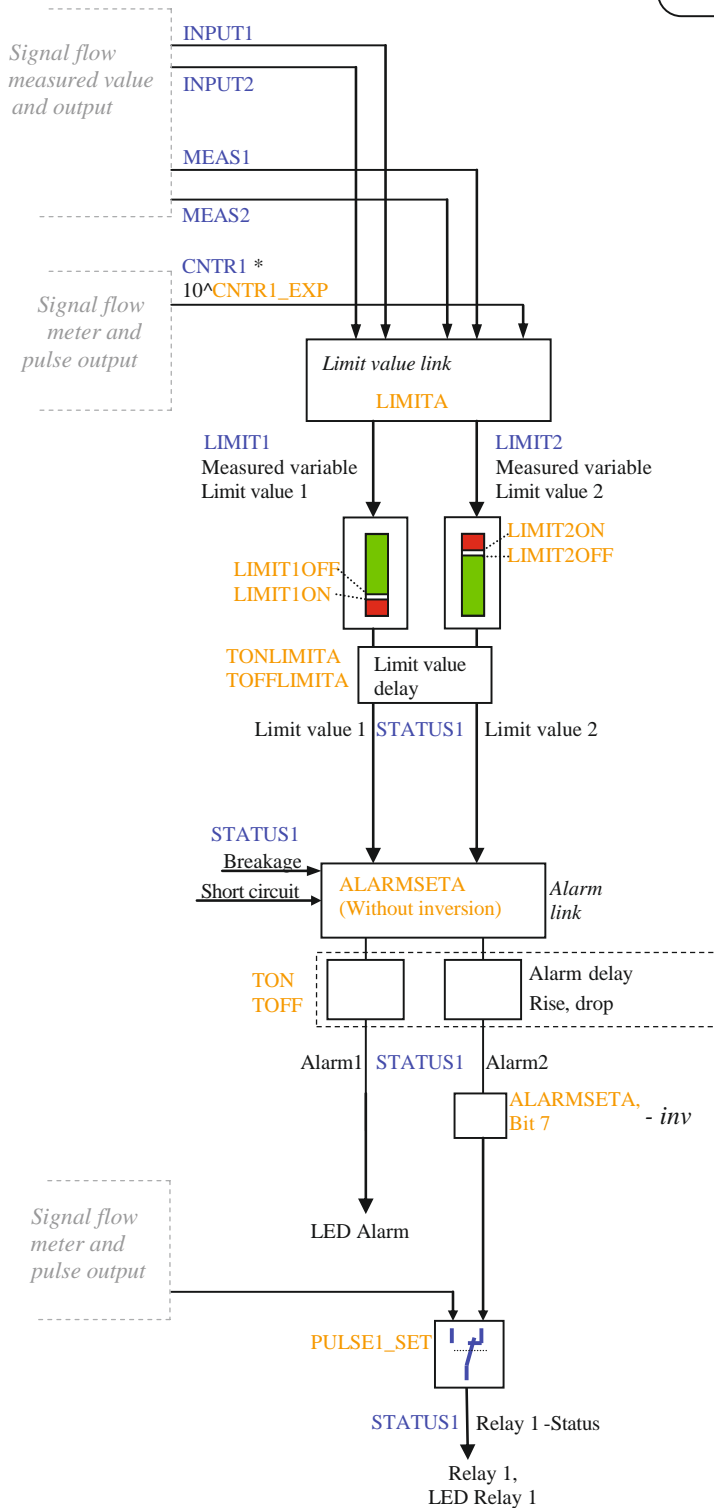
Signal flow measured value and output

INPUT1

INPUT2

MEAS1

MEAS2

CNTR1 * 10^CNTR1_EXP

Signal flow meter and pulse output

Limit value link

LIMITA

LIMIT1
Measured variable
Limit value 1

LIMIT2
Measured variable
Limit value 2

LIMIT2ON
LIMIT2OFF

LIMIT1OFF
LIMIT1ON

TONLIMITA
TOFFLIMITA

Limit value delay

Limit value 1 STATUS1 Limit value 2

STATUS1
Breakage
Short circuit

ALARMSETA
(Without inversion)

Alarm link

TON
TOFF

Alarm delay
Rise, drop

Alarm1 STATUS1 Alarm2

ALARMSETA, Bit 7

- inv

Signal flow meter and pulse output

LED Alarm

PULSE1_SET

STATUS1 Relay 1 -Status

Relay 1,
LED Relay 1